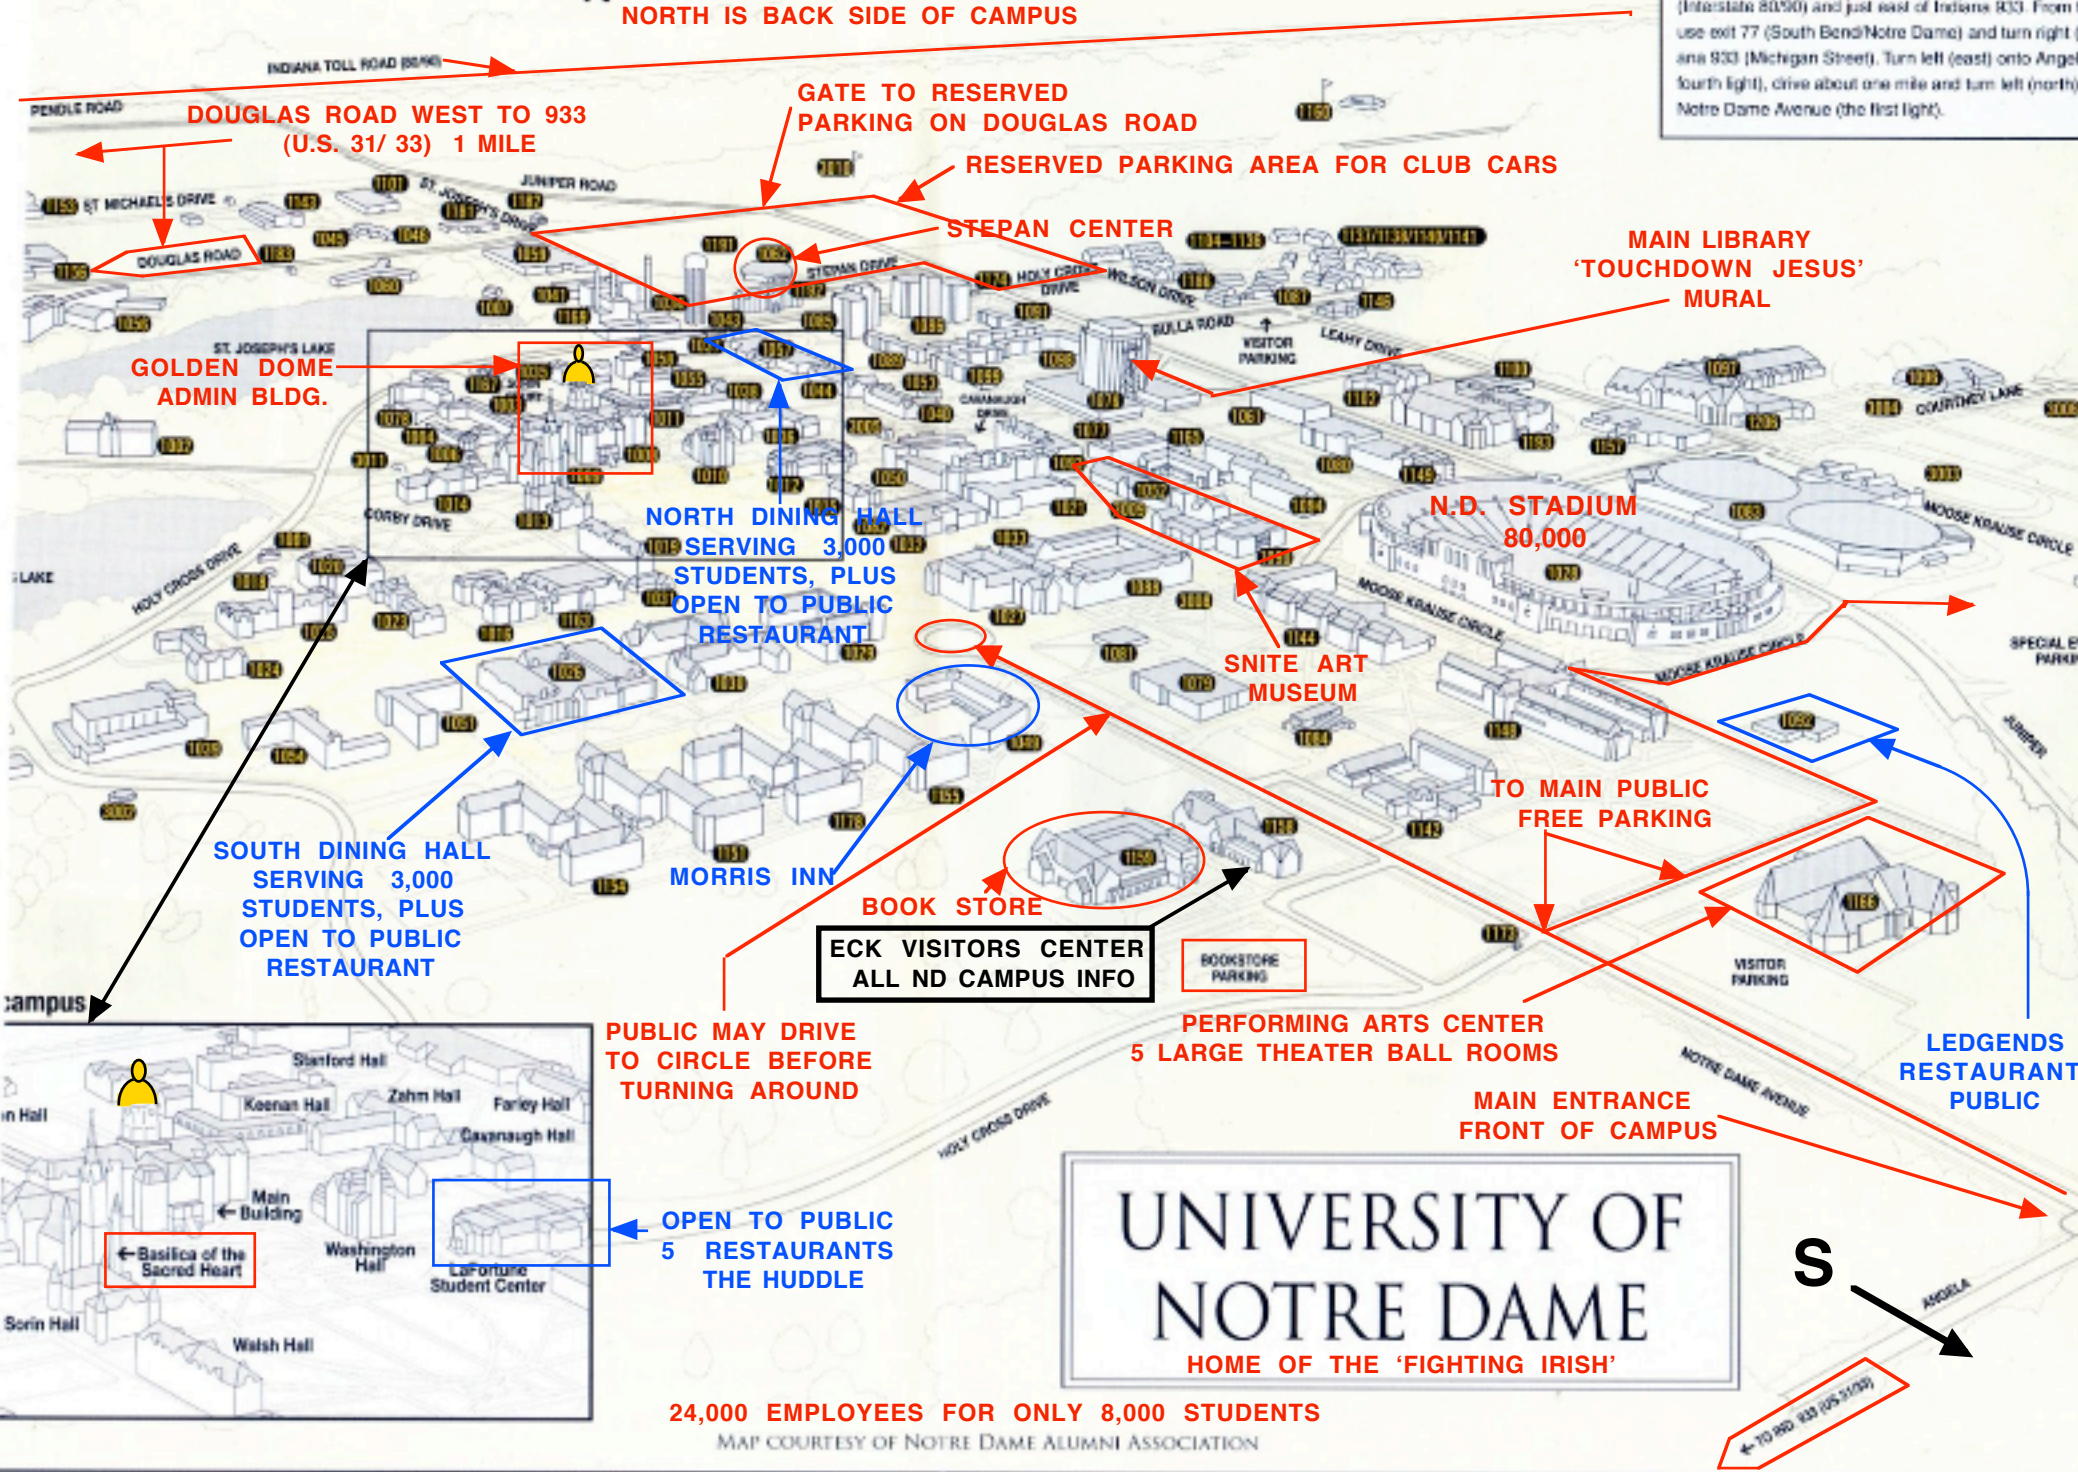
NORTH IS BACK SIDE OF CAMPUS

(Interstate 80/90) and just east of Indiana 933. From use exit 77 (South Bend/Notre Dame) and turn right ana 933 (Michigan Street). Turn left (east) onto Angel fourth light), drive about one mile and turn left (north) Notre Dame Avenue (the first light).

INDIANA TOLL ROAD (80/90)

PENDLE ROAD

DOUGLAS ROAD WEST TO 933 (U.S. 31/ 33) 1 MILE

GATE TO RESERVED PARKING ON DOUGLAS ROAD

RESERVED PARKING AREA FOR CLUB CARS

STEPAN CENTER

MAIN LIBRARY 'TOUCHDOWN JESUS' MURAL

ST MICHAEL'S DRIVE

ST. JOSEPH'S DRIVE

JUNIPER ROAD

DOUGLAS ROAD

STEPAN DRIVE

HOLY CROSS DRIVE

WILSON DRIVE

BULLA ROAD

VISITOR PARKING

LEAHY DRIVE

ST. JOSEPH'S LAKE

GOLDEN DOME ADMIN BLDG.

CAVANAUGH DRIVE

COURTNEY LANE

CORBY DRIVE

NORTH DINING HALL SERVING 3,000 STUDENTS, PLUS OPEN TO PUBLIC RESTAURANT

N.D. STADIUM 80,000

MOOSE KRAUSE CIRCLE

LAKE

HOLY CROSS DRIVE

SNITE ART MUSEUM

SPECIAL E PARKI

SOUTH DINING HALL SERVING 3,000 STUDENTS, PLUS OPEN TO PUBLIC RESTAURANT

MORRIS INN

BOOK STORE

TO MAIN PUBLIC FREE PARKING

JUNIPER

ECK VISITORS CENTER ALL ND CAMPUS INFO

BOOKSTORE PARKING

VISITOR PARKING

campus

PUBLIC MAY DRIVE TO CIRCLE BEFORE TURNING AROUND

PERFORMING ARTS CENTER 5 LARGE THEATER BALL ROOMS

LEDGENDS RESTAURANT PUBLIC

NOTRE DAME AVENUE

MAIN ENTRANCE FRONT OF CAMPUS

HOLY CROSS DRIVE

Stanford Hall

Zahm Hall

Keenan Hall

Farley Hall

n Hall

Cavanaugh Hall

Main Building

Basilica of the Sacred Heart

Washington Hall

LaFortune Student Center

Sorin Hall

Walsh Hall

OPEN TO PUBLIC 5 RESTAURANTS THE HUDDLE

UNIVERSITY OF NOTRE DAME

HOME OF THE 'FIGHTING IRISH'

S

ANGELA

TO 80/90 933 (US 31/33)

24,000 EMPLOYEES FOR ONLY 8,000 STUDENTS

MAP COURTESY OF NOTRE DAME ALUMNI ASSOCIATION